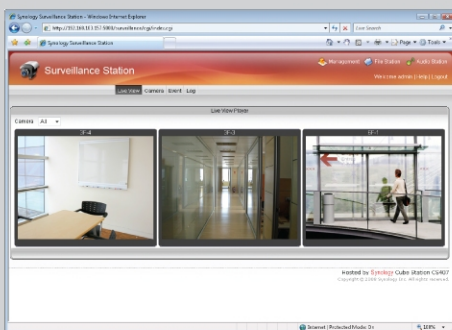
Synology Surveillance Station - Windows Internet Explorer

http://192.168.103.157:5000/surveillance/cgi/index.cgi

Live Search

Synology Surveillance Station

Page Tools

Surveillance Station

Management File Station Audio Station

Welcome admin | Help | Logout

Live View Camera Event Log

Live View Player

Camera All

3F-4

3F-3

6F-1

Hosted by Synology Cube Station CS407

Copyright © 2006 Synology Inc. All rights reserved.

Internet | Protected Mode: On

100%